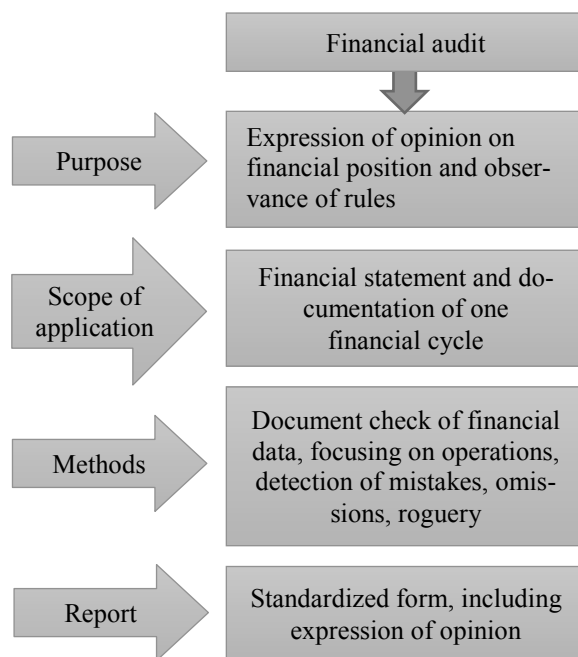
Financial audit

Purpose

Expression of opinion on financial position and observance of rules

Scope of application

Financial statement and documentation of one financial cycle

Methods

Document check of financial data, focusing on operations, detection of mistakes, omissions, roguery

Report

Standardized form, including expression of opinion